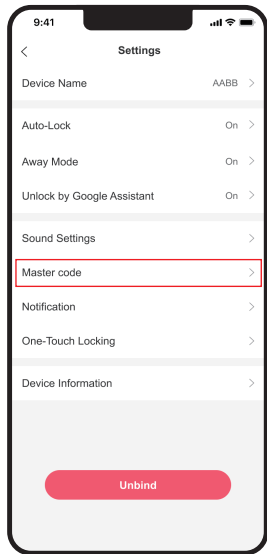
9:41

<

Settings

Device Name AABB >

Auto-Lock On >

Away Mode On >

Unlock by Google Assistant On >

Sound Settings >

Master code >

Notification >

One-Touch Locking >

Device Information >

Unbind